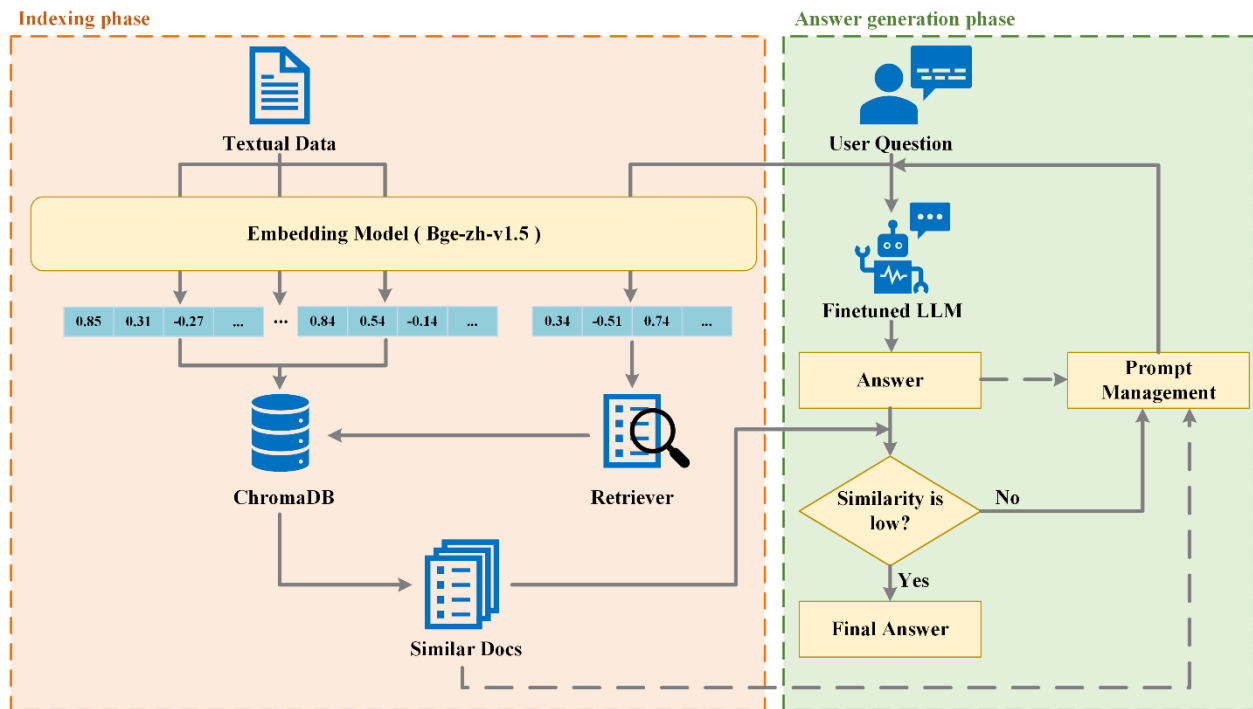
Indexing phase

Answer generation phase

Textual Data

User Question

Embedding Model ( Bge-zh-v1.5 )

Finetuned LLM

| 0.85 | 0.31 | -0.27 | ... |

...

| 0.84 | 0.54 | -0.14 | ... |

| 0.34 | -0.51 | 0.74 | ... |

Answer

Prompt Management

ChromaDB

Retriever

Similarity is low?

No

Yes

Final Answer

Similar Docs